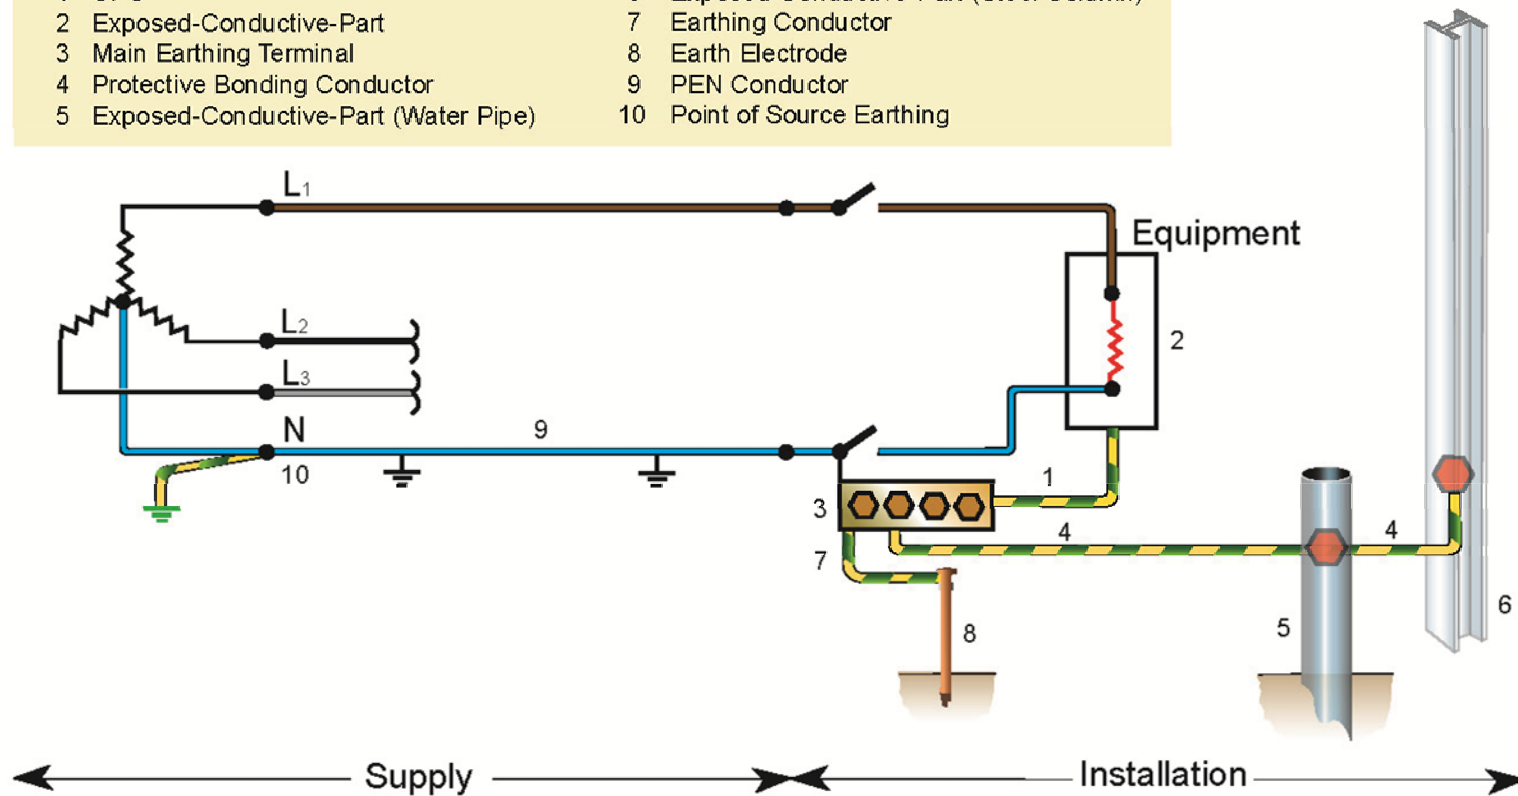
1 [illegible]
2 Exposed-Conductive-Part
3 Main Earthing Terminal
4 Protective Bonding Conductor
5 Exposed-Conductive-Part (Water Pipe)

6 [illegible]
7 Earthing Conductor
8 Earth Electrode
9 PEN Conductor
10 Point of Source Earthing

$L_1$
$L_2$
$L_3$
N
10
9
Equipment
2
1
3
4
4
7
8
5
6
Supply
Installation